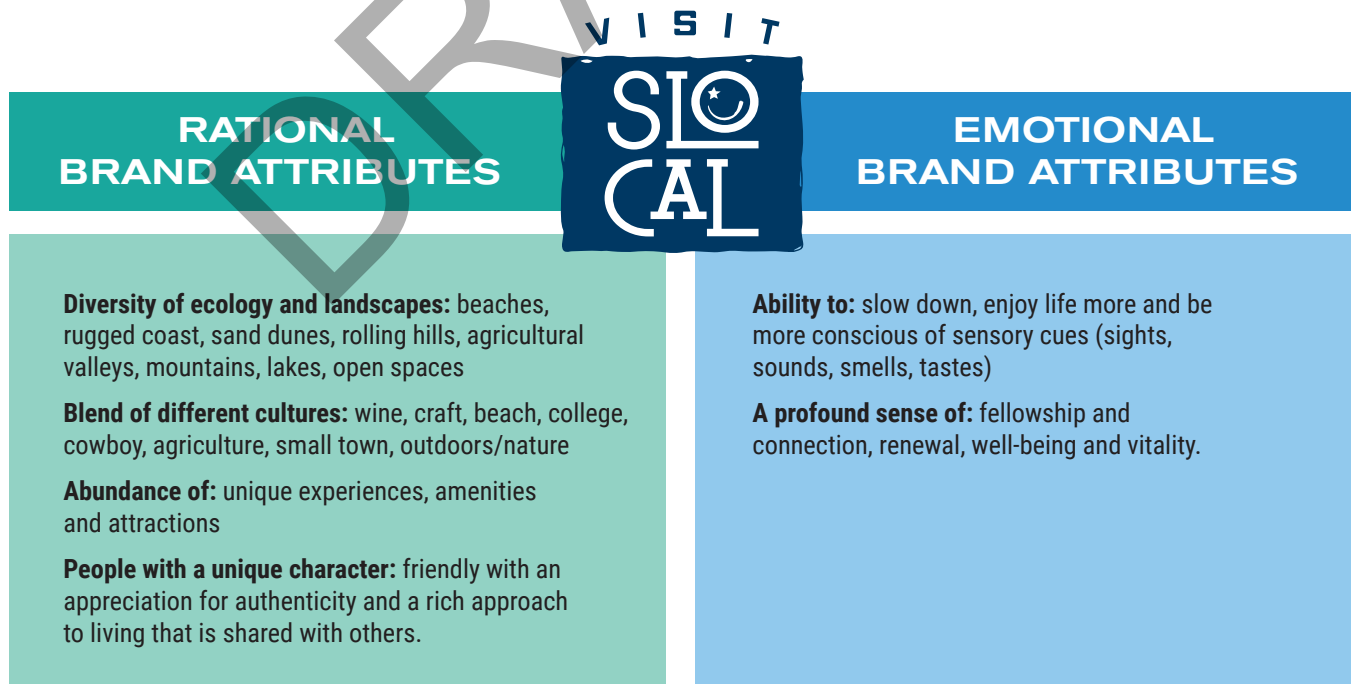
VISIT
SLO
CAL

RATIONAL
BRAND ATTRIBUTES

Diversity of ecology and landscapes: beaches, rugged coast, sand dunes, rolling hills, agricultural valleys, mountains, lakes, open spaces

Blend of different cultures: wine, craft, beach, college, cowboy, agriculture, small town, outdoors/nature

Abundance of: unique experiences, amenities and attractions

People with a unique character: friendly with an appreciation for authenticity and a rich approach to living that is shared with others.

EMOTIONAL
BRAND ATTRIBUTES

Ability to: slow down, enjoy life more and be more conscious of sensory cues (sights, sounds, smells, tastes)

A profound sense of: fellowship and connection, renewal, well-being and vitality.

DR